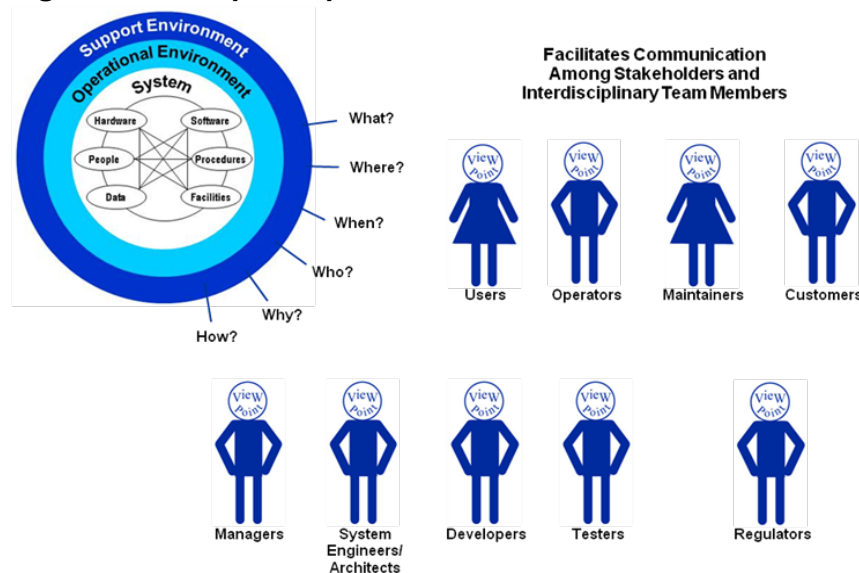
Support Environment
Operational Environment
System
Hardware
Software
People
Procedures
Data
Facilities

What?
Where?
When?
Who?
Why?
How?

Facilitates Communication Among Stakeholders and Interdisciplinary Team Members

View Point
Users
View Point
Operators
View Point
Maintainers
View Point
Customers

View Point
Managers
View Point
System Engineers/ Architects
View Point
Developers
View Point
Testers
View Point
Regulators